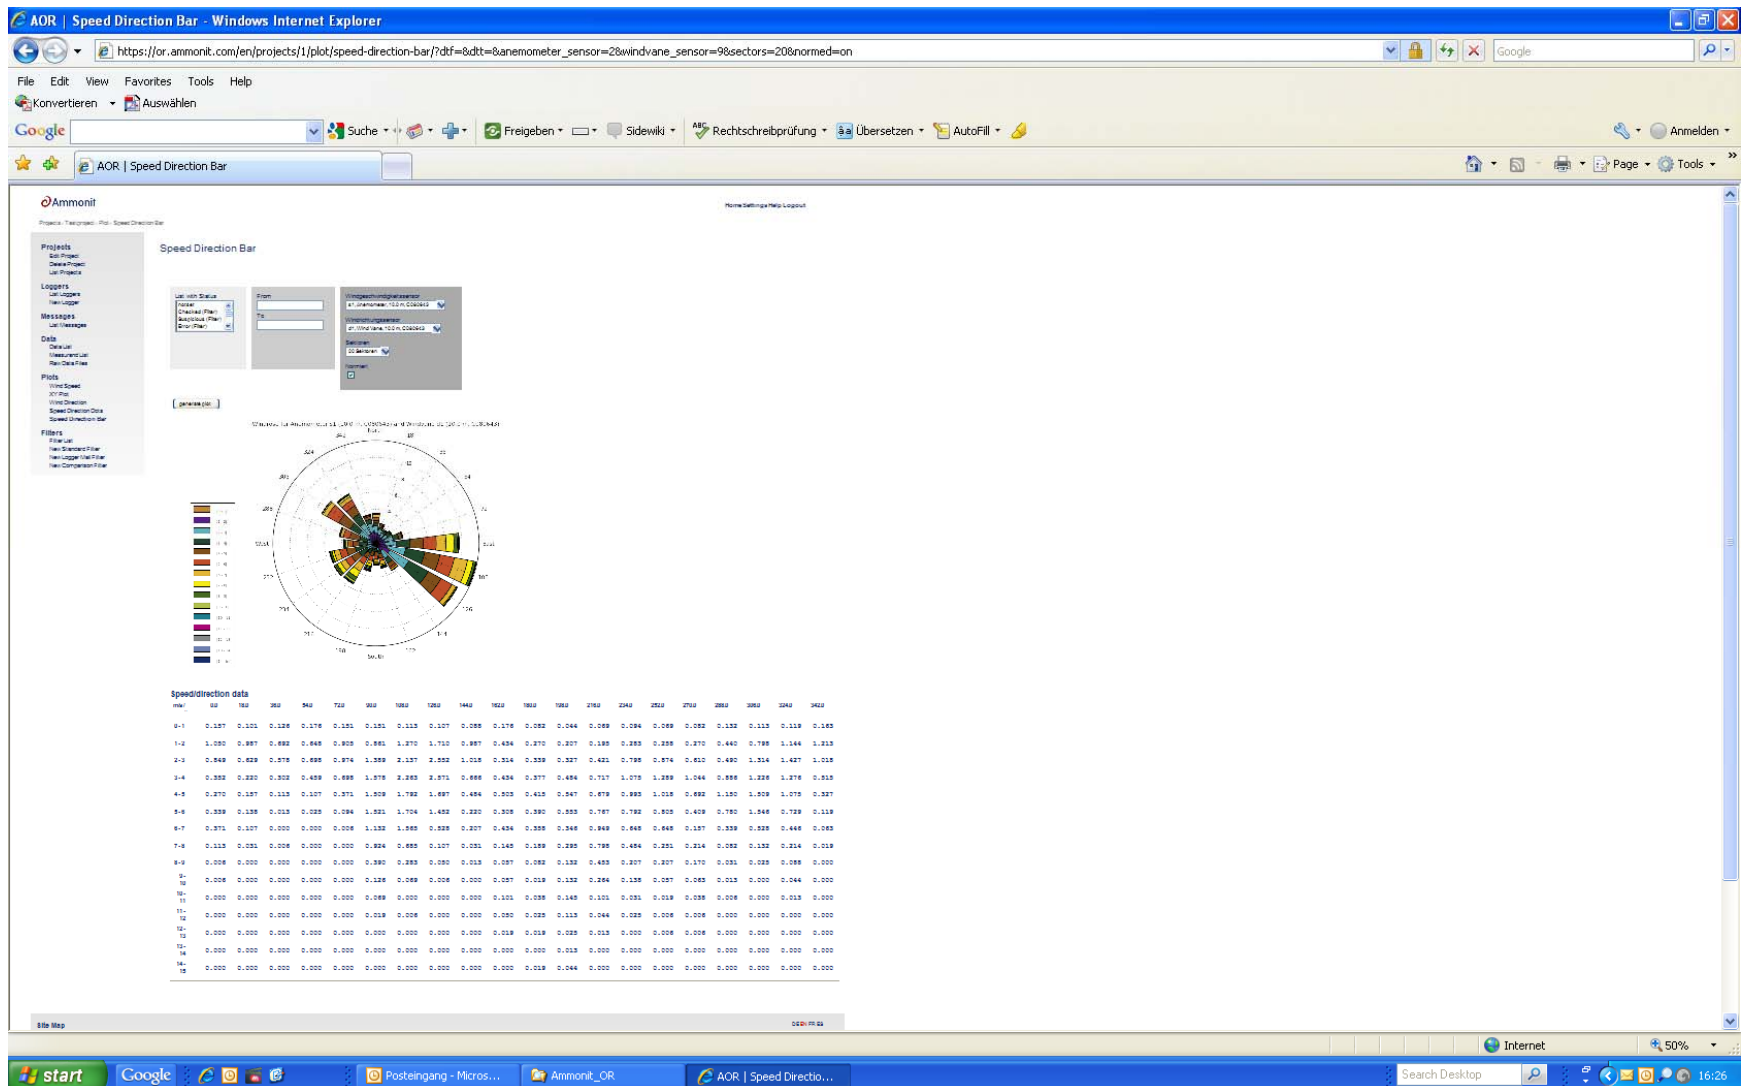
AOR | Speed Direction Bar - Windows Internet Explorer

https://or.ammonit.com/en/projects/1/plot/speed-direction-bar/?dtf=&dtt=&anemometer_sensor=2&windvane_sensor=9&sectors=20&normed=on

Google

File Edit View Favorites Tools Help

Konvertieren Auswählen

Google Suche Freigeben Sidewiki Rechtschreibprüfung Übersetzen AutoFill Anmelden

AOR | Speed Direction Bar

Page Tools

Ammonit

Home Settings Help Logout

Projects Edit Project Delete Project List Projects

Loggers List Loggers New Logger

Messages List Messages

Data Data List Measurand List Raw Data Files

Plots Wind Speed XY Plot Wind Direction Speed Direction Dots Speed Direction Bar

Filters Filter List New Standard Filter New Logger Mail Filter New Comparison Filter

Speed Direction Bar

List with Status

From

To

Sektoren 20 Sektoren

Normed

generate plot

Speed/direction data

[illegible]

Site Map

Internet 50%

start Google Posteingang - Micros... Ammonit_OR AOR | Speed Directio... Search Desktop 16:26